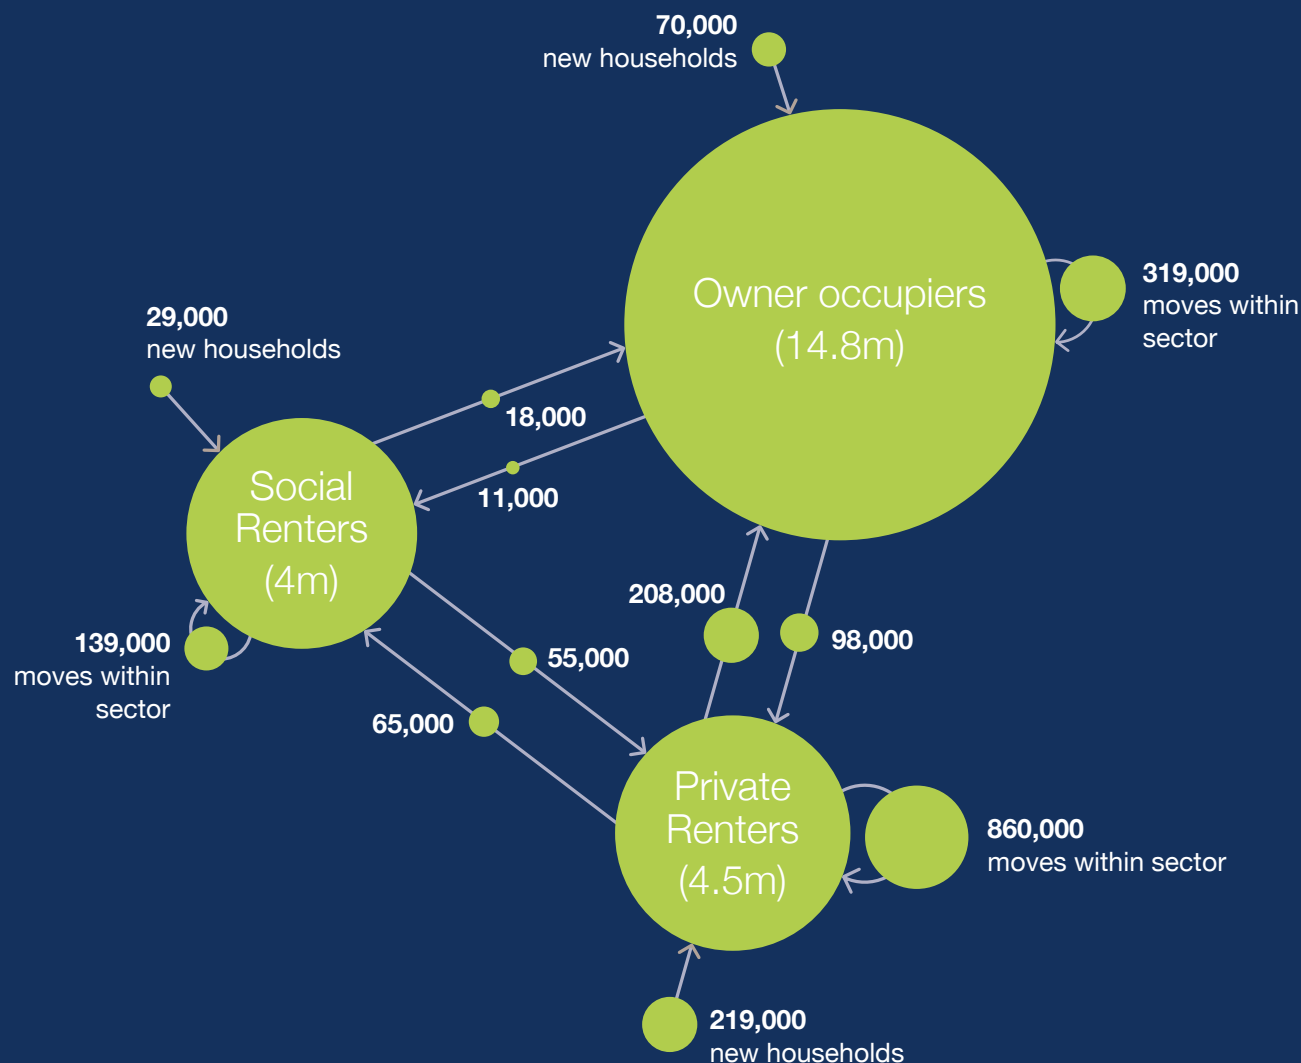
70,000
new households

Owner occupiers
(14.8m)

319,000
moves within
sector

29,000
new households

18,000

11,000

Social
Renters
(4m)

139,000
moves within
sector

208,000

98,000

55,000

65,000

Private
Renters
(4.5m)

860,000
moves within sector

219,000
new households